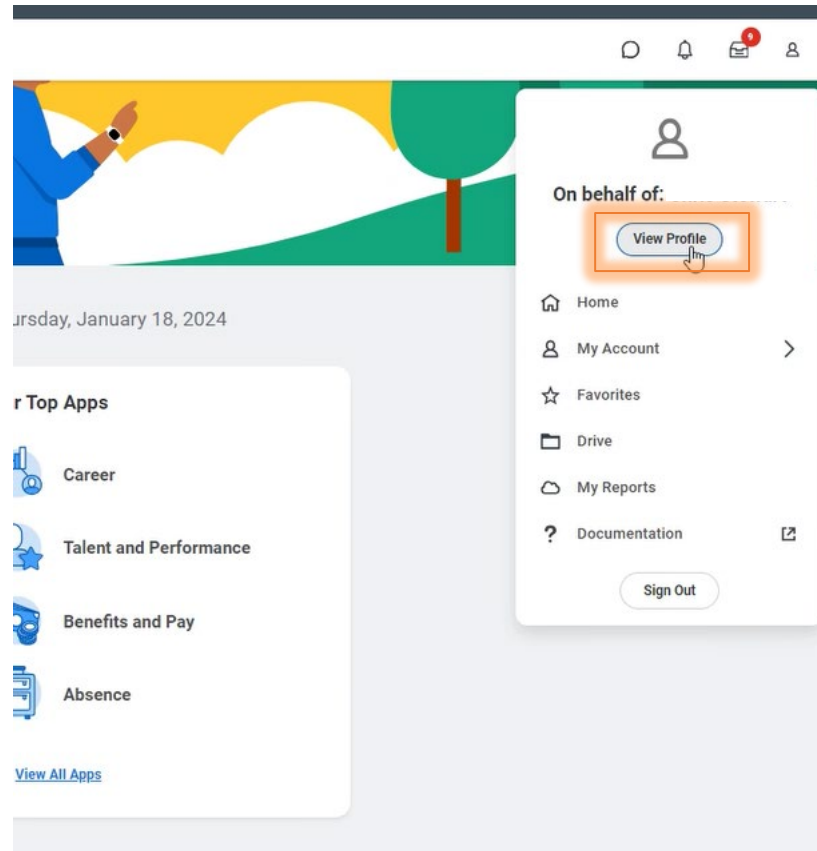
9

ursday, January 18, 2024

r Top Apps

Career

Talent and Performance

Benefits and Pay

Absence

View All Apps

On behalf of:

View Profile

Home

My Account

Favorites

Drive

My Reports

Documentation

Sign Out